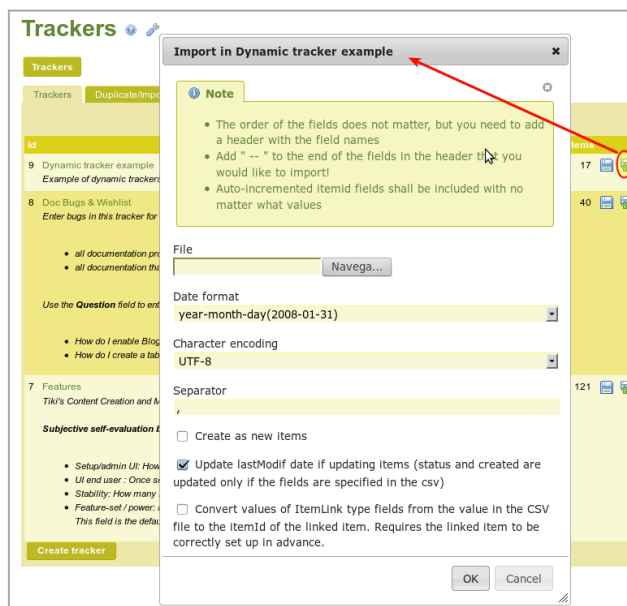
Trackers

Trackers

Trackers | Duplicate/Impo

Id | Items

9 Dynamic tracker example
Example of dynamic trackers

17

8 Doc Bugs & Wishlist
Enter bugs in this tracker for

40

• all documentation pro
• all documentation tha

Use the Question field to ent

• How do I enable Blog
• How do I create a tab

7 Features
Tiki's Content Creation and M

121

Subjective self-evaluation b

• Setup/admin UI: How
• UI end user : Once s
• Stability: How many
• Feature-set / power:
This field is the defau

Create tracker

Import in Dynamic tracker example

Note

• The order of the fields does not matter, but you need to add a header with the field names
• Add " -- " to the end of the fields in the header that you would like to import!
• Auto-incremented itemid fields shall be included with no matter what values

File

Navega...

Date format

year-month-day(2008-01-31)

Character encoding

UTF-8

Separator

,

Create as new items

Update lastModif date if updating items (status and created are updated only if the fields are specified in the csv)

Convert values of ItemLink type fields from the value in the CSV file to the itemId of the linked item. Requires the linked item to be correctly set up in advance.

OK

Cancel